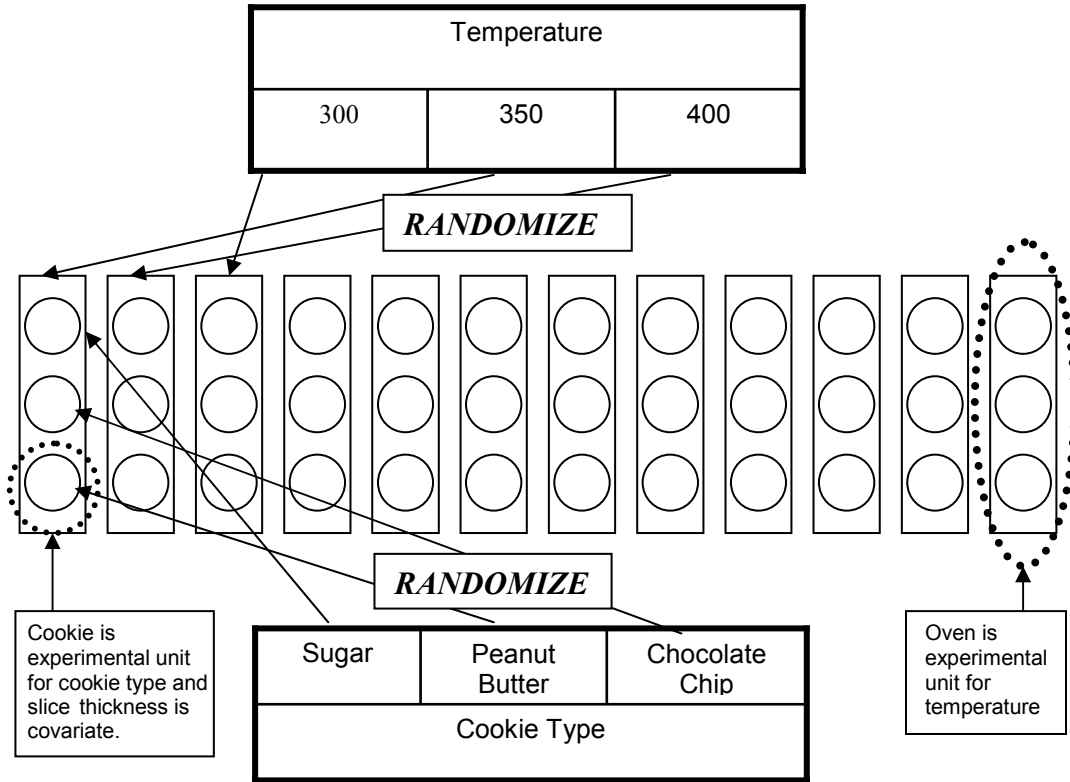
| Temperature | | |
|---|---|---|
| 300 | 350 | 400 |

*RANDOMIZE*

*RANDOMIZE*

Cookie is experimental unit for cookie type and slice thickness is covariate.

| Sugar | Peanut Butter | Chocolate Chip |
|---|---|---|
| Cookie Type | | |

Oven is experimental unit for temperature